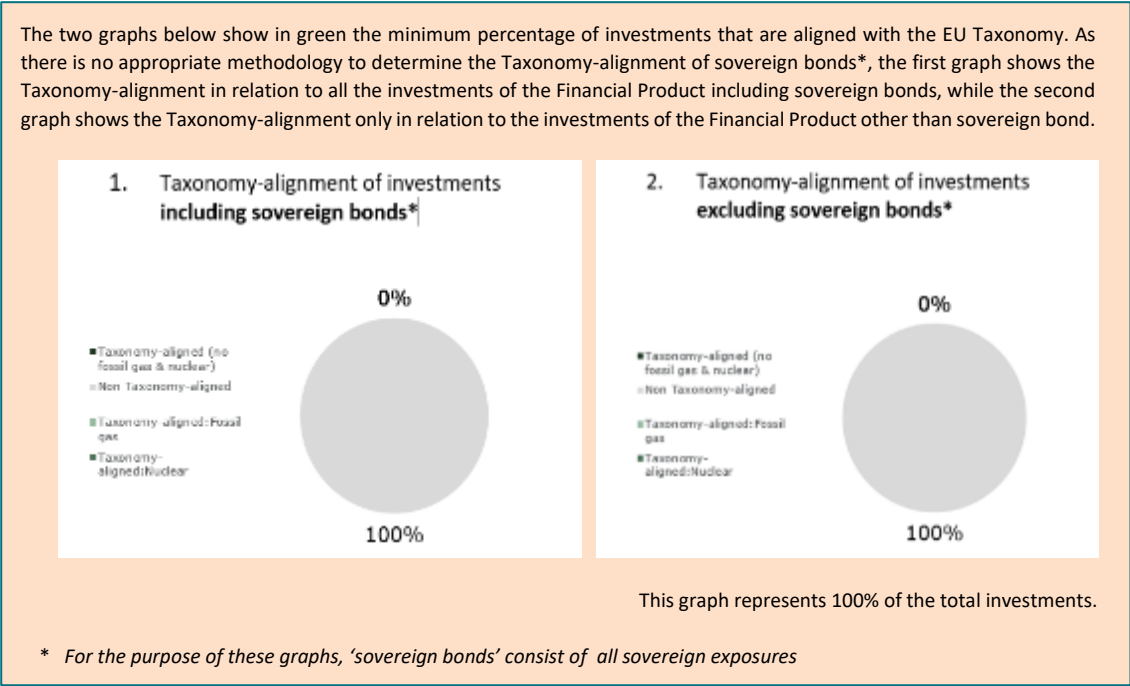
The two graphs below show in green the minimum percentage of investments that are aligned with the EU Taxonomy. As there is no appropriate methodology to determine the Taxonomy-alignment of sovereign bonds*, the first graph shows the Taxonomy-alignment in relation to all the investments of the Financial Product including sovereign bonds, while the second graph shows the Taxonomy-alignment only in relation to the investments of the Financial Product other than sovereign bond.

1. Taxonomy-alignment of investments **including sovereign bonds***

0%

Taxonomy-aligned (no fossil gas & nuclear)
Non Taxonomy-aligned
Taxonomy-aligned: Fossil gas
Taxonomy-aligned:Nuclear

100%

2. Taxonomy-alignment of investments **excluding sovereign bonds***

0%

Taxonomy-aligned (no fossil gas & nuclear)
Non Taxonomy-aligned
Taxonomy-aligned: Fossil gas
Taxonomy-aligned:Nuclear

100%

This graph represents 100% of the total investments.

* *For the purpose of these graphs, 'sovereign bonds' consist of all sovereign exposures*